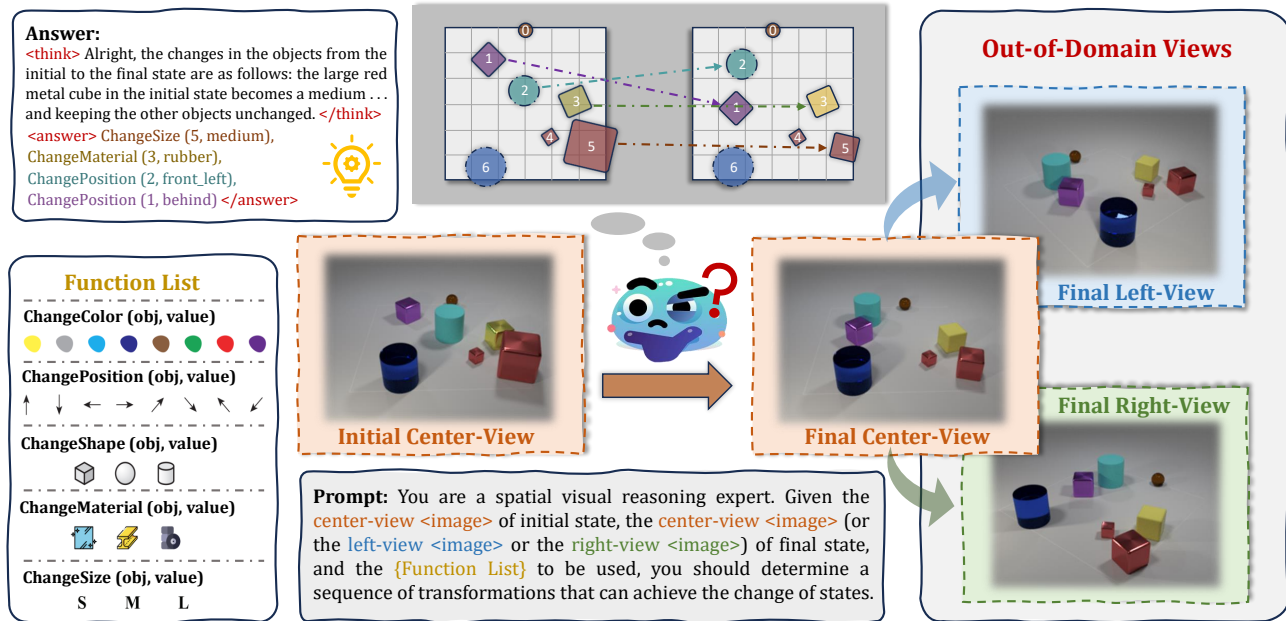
Answer:
<think> Alright, the changes in the objects from the initial to the final state are as follows: the large red metal cube in the initial state becomes a medium . . . and keeping the other objects unchanged. </think>
<answer> ChangeSize (5, medium), ChangeMaterial (3, rubber), ChangePosition (2, front_left), ChangePosition (1, behind) </answer>

0 1 2 3 4 5 6

0 2 1 3 4 5 6

Out-of-Domain Views

Final Left-View

Function List

ChangeColor (obj, value)

ChangePosition (obj, value)

↑ ↓ ← → ↗ ↘ ↖ ↙

ChangeShape (obj, value)

ChangeMaterial (obj, value)

ChangeSize (obj, value)

S M L

Initial Center-View

Final Center-View

Final Right-View

Prompt: You are a spatial visual reasoning expert. Given the center-view <image> of initial state, the center-view <image> (or the left-view <image> or the right-view <image>) of final state, and the {Function List} to be used, you should determine a sequence of transformations that can achieve the change of states.